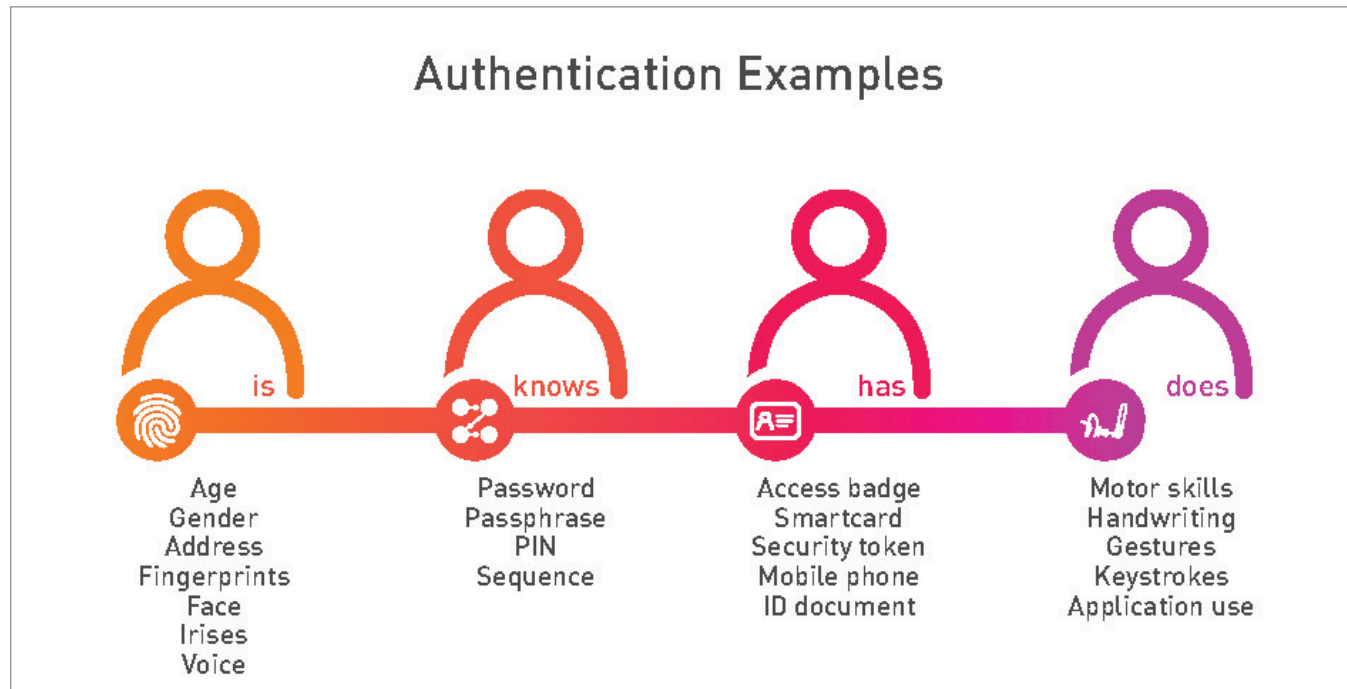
Authentication Examples

is

Age
Gender
Address
Fingerprints
Face
Irises
Voice

knows

Password
Passphrase
PIN
Sequence

has

Access badge
Smartcard
Security token
Mobile phone
ID document

does

Motor skills
Handwriting
Gestures
Keystrokes
Application use